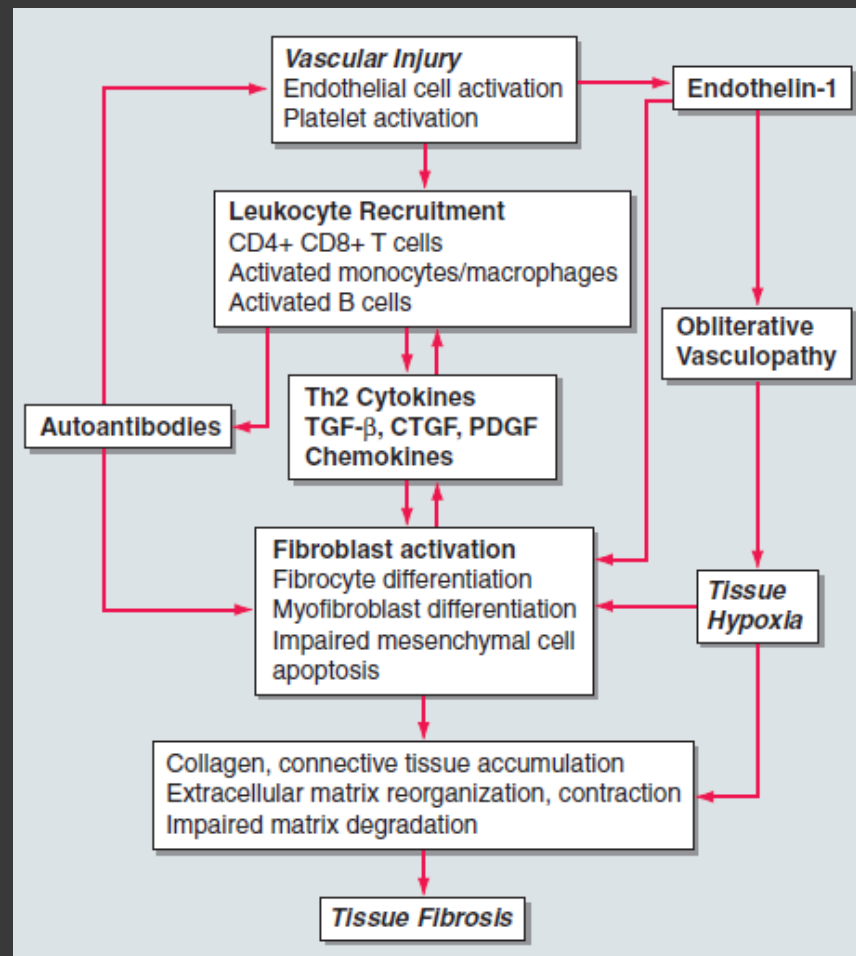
Vascular Injury
Endothelial cell activation
Platelet activation

Endothelin-1

Leukocyte Recruitment
CD4+ CD8+ T cells
Activated monocytes/macrophages
Activated B cells

Obliterative Vasculopathy

Autoantibodies

Th2 Cytokines
TGF-$\beta$, CTGF, PDGF
Chemokines

Fibroblast activation
Fibrocyte differentiation
Myofibroblast differentiation
Impaired mesenchymal cell apoptosis

Tissue Hypoxia

Collagen, connective tissue accumulation
Extracellular matrix reorganization, contraction
Impaired matrix degradation

Tissue Fibrosis